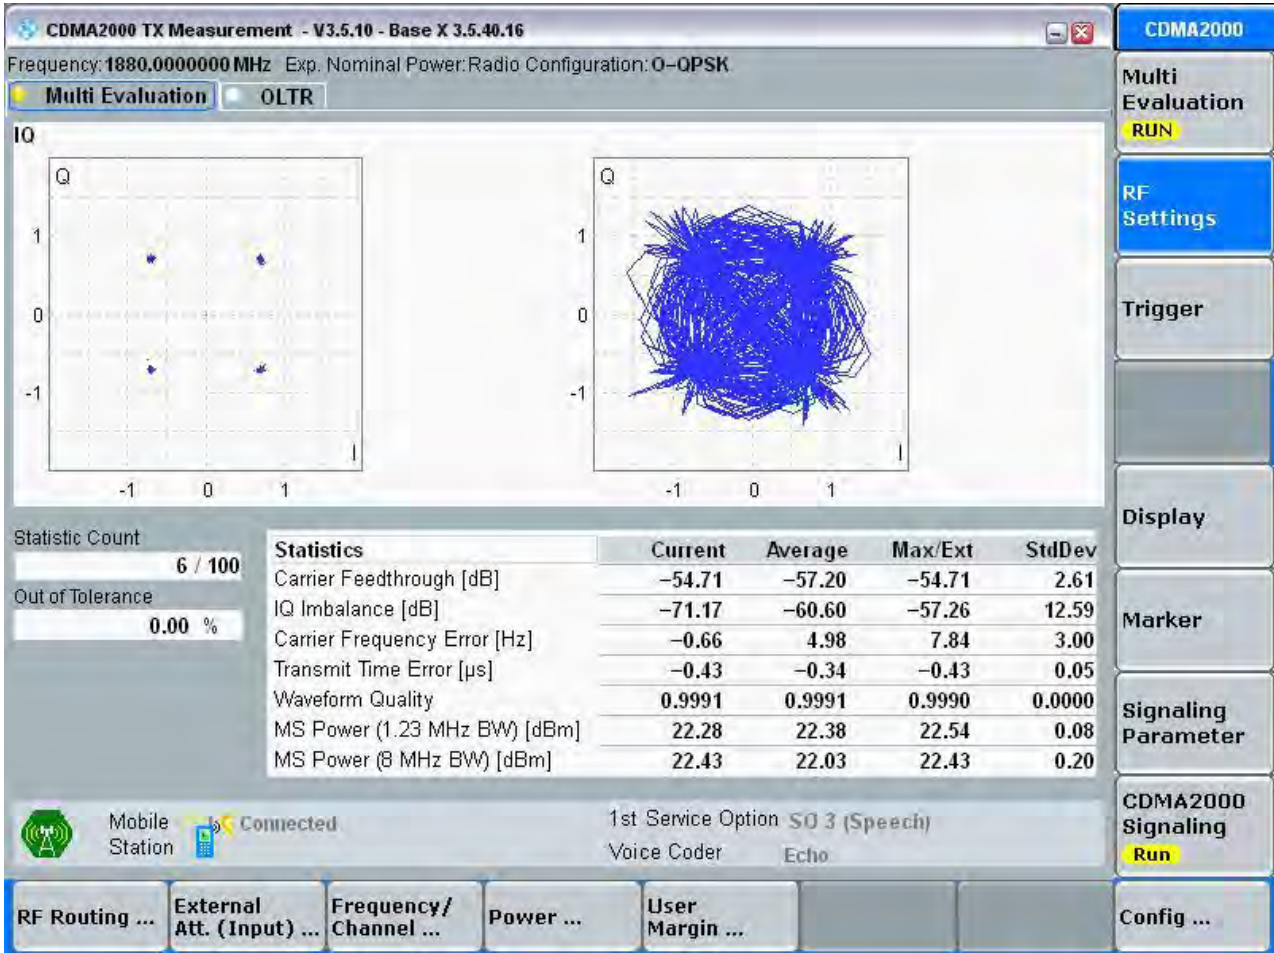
CDMA2000 TX Measurement - V3.5.10 - Base X 3.5.40.16

Frequency: 1880.0000000 MHz Exp. Nominal Power: Radio Configuration: O-QPSK

Multi Evaluation OLTR

IQ

Q
1
0
-1
I
-1 0 1

Q
1
0
-1
I
-1 0 1

Statistic Count
6 / 100
Out of Tolerance
0.00 %

| Statistics | Current | Average | Max/Ext | StdDev |
|---|---|---|---|---|
| Carrier Feedthrough [dB] | −54.71 | −57.20 | −54.71 | 2.61 |
| IQ Imbalance [dB] | −71.17 | −60.60 | −57.26 | 12.59 |
| Carrier Frequency Error [Hz] | −0.66 | 4.98 | 7.84 | 3.00 |
| Transmit Time Error [µs] | −0.43 | −0.34 | −0.43 | 0.05 |
| Waveform Quality | 0.9991 | 0.9991 | 0.9990 | 0.0000 |
| MS Power (1.23 MHz BW) [dBm] | 22.28 | 22.38 | 22.54 | 0.08 |
| MS Power (8 MHz BW) [dBm] | 22.43 | 22.03 | 22.43 | 0.20 |

Mobile Station
Connected
1st Service Option SO 3 (Speech)
Voice Coder Echo

CDMA2000
Multi Evaluation
RUN
RF Settings
Trigger
Display
Marker
Signaling Parameter
CDMA2000 Signaling
Run

RF Routing ...
External Att. (Input) ...
Frequency/ Channel ...
Power ...
User Margin ...
Config ...